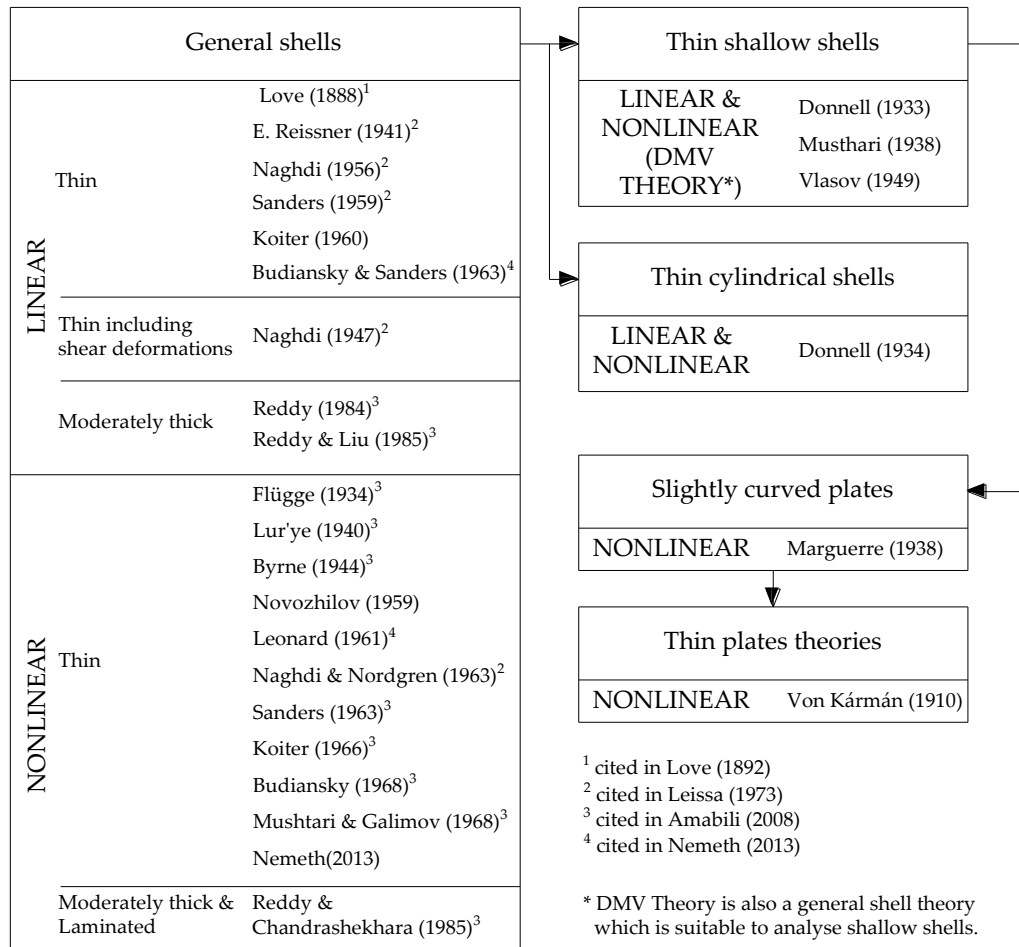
General shells

LINEAR

Thin
Love (1888)$^1$
E. Reissner (1941)$^2$
Naghdi (1956)$^2$
Sanders (1959)$^2$
Koiter (1960)
Budiansky & Sanders (1963)$^4$

Thin including shear deformations
Naghdi (1947)$^2$

Moderately thick
Reddy (1984)$^3$
Reddy & Liu (1985)$^3$

NONLINEAR

Thin
Flügge (1934)$^3$
Lur'ye (1940)$^3$
Byrne (1944)$^3$
Novozhilov (1959)
Leonard (1961)$^4$
Naghdi & Nordgren (1963)$^2$
Sanders (1963)$^3$
Koiter (1966)$^3$
Budiansky (1968)$^3$
Mushtari & Galimov (1968)$^3$
Nemeth(2013)

Moderately thick & Laminated
Reddy & Chandrashekhara (1985)$^3$

Thin shallow shells

LINEAR & NONLINEAR (DMV THEORY*)
Donnell (1933)
Musthari (1938)
Vlasov (1949)

Thin cylindrical shells

LINEAR & NONLINEAR
Donnell (1934)

Slightly curved plates

NONLINEAR
Marguerre (1938)

Thin plates theories

NONLINEAR
Von Kármán (1910)

$^1$ cited in Love (1892)
$^2$ cited in Leissa (1973)
$^3$ cited in Amabili (2008)
$^4$ cited in Nemeth (2013)

* DMV Theory is also a general shell theory which is suitable to analyse shallow shells.